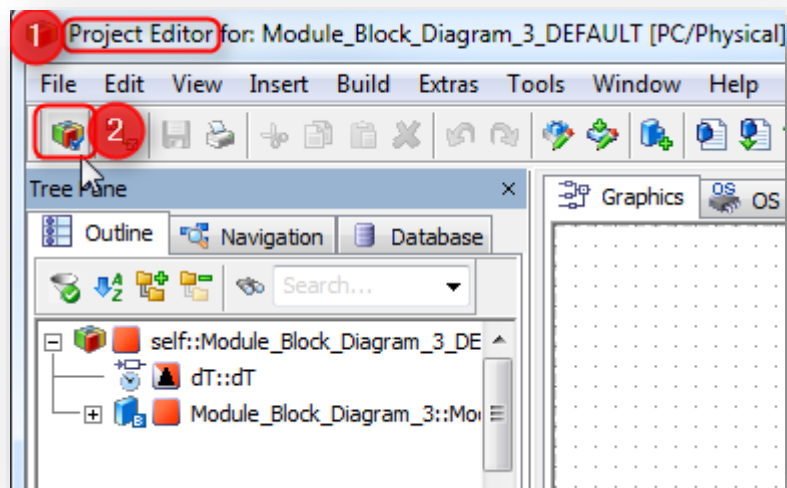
1 Project Editor for: Module_Block_Diagram_3_DEFAULT [PC/Physical]

File Edit View Insert Build Extras Tools Window Help

2

Tree Pane ×

Outline Navigation Database

Search...

self::Module_Block_Diagram_3_DE

dT::dT

Module_Block_Diagram_3::Mo

Graphics OS